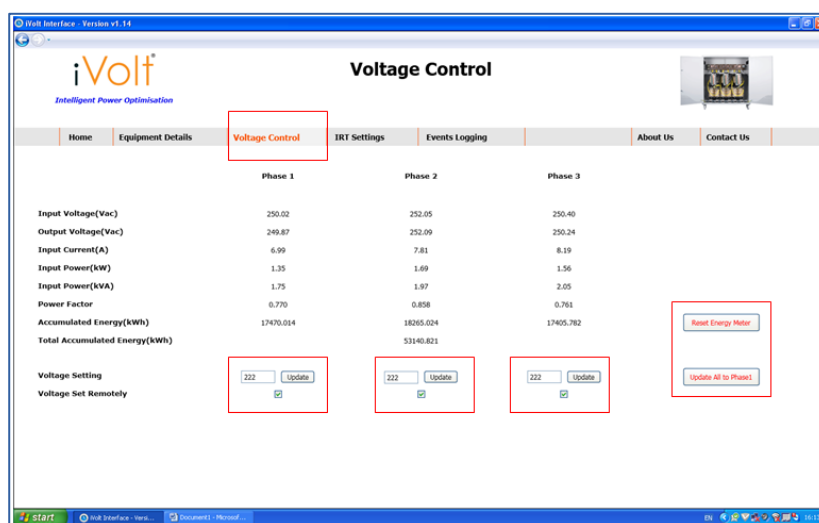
iVolt Interface - Version v1.14

iVolt
Intelligent Power Optimisation

Voltage Control

Home | Equipment Details | Voltage Control | IRT Settings | Events Logging | About Us | Contact Us

| | Phase 1 | Phase 2 | Phase 3 |
|---|---|---|---|
| Input Voltage(Vac) | 250.02 | 252.05 | 250.40 |
| Output Voltage(Vac) | 249.87 | 252.09 | 250.24 |
| Input Current(A) | 6.99 | 7.81 | 8.19 |
| Input Power(kW) | 1.35 | 1.69 | 1.56 |
| Input Power(kVA) | 1.75 | 1.97 | 2.05 |
| Power Factor | 0.770 | 0.858 | 0.761 |
| Accumulated Energy(kWh) | 17470.014 | 18265.024 | 17405.782 |
| Total Accumulated Energy(kWh) | | 53140.821 | |

Reset Energy Meter

Voltage Setting 222 Update 222 Update 222 Update
Voltage Set Remotely

Update All to Phase1

start | iVolt Interface - Versi... | Document1 - Microsof...
EN 16:1